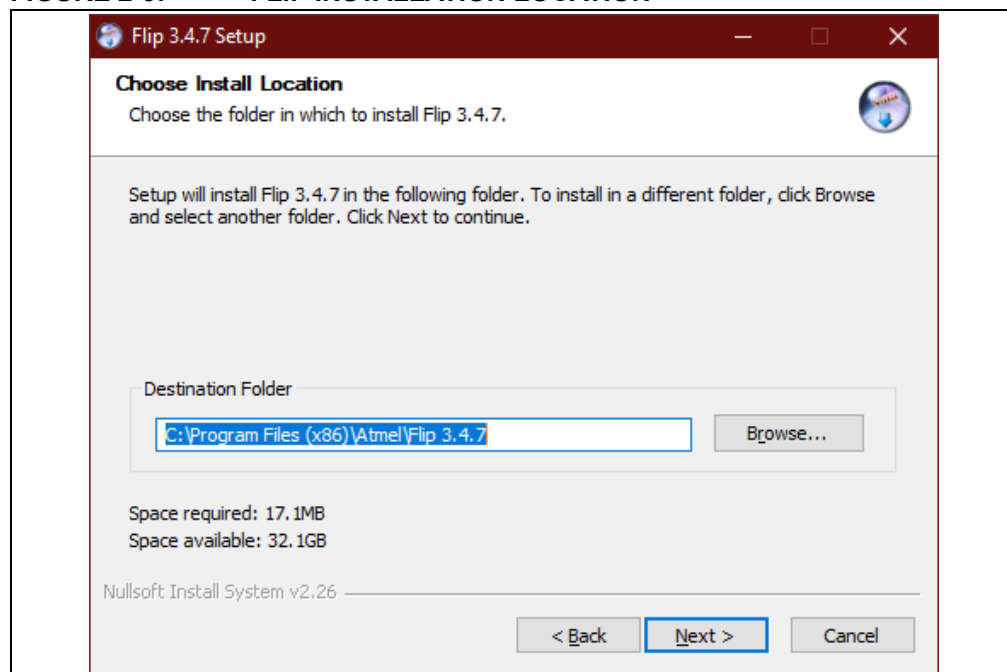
Flip 3.4.7 Setup

Choose Install Location

Choose the folder in which to install Flip 3.4.7.

Setup will install Flip 3.4.7 in the following folder. To install in a different folder, click Browse and select another folder. Click Next to continue.

Destination Folder

C:\Program Files (x86)\Atmel\Flip 3.4.7

Browse...

Space required: 17.1MB

Space available: 32.1GB

Nullsoft Install System v2.26

< Back

Next >

Cancel